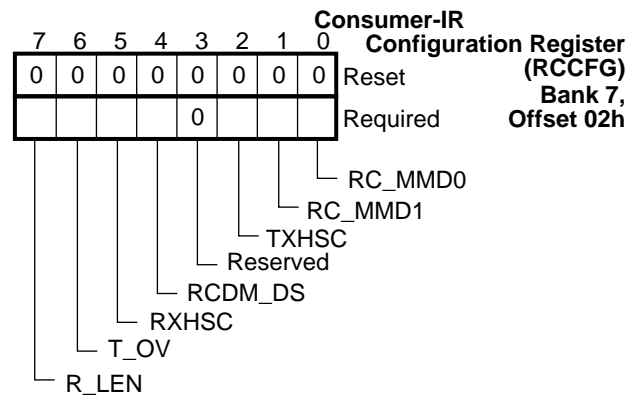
Consumer-IR Configuration Register (RCCFG) Bank 7, Offset 02h

| 7 | 6 | 5 | 4 | 3 | 2 | 1 | 0 | |
|---|---|---|---|---|---|---|---|---|
| 0 | 0 | 0 | 0 | 0 | 0 | 0 | 0 | Reset |
| | | | | 0 | | | | Required |

RC_MMD0
RC_MMD1
TXHSC
Reserved
RCDM_DS
RXHSC
T_OV
R_LEN